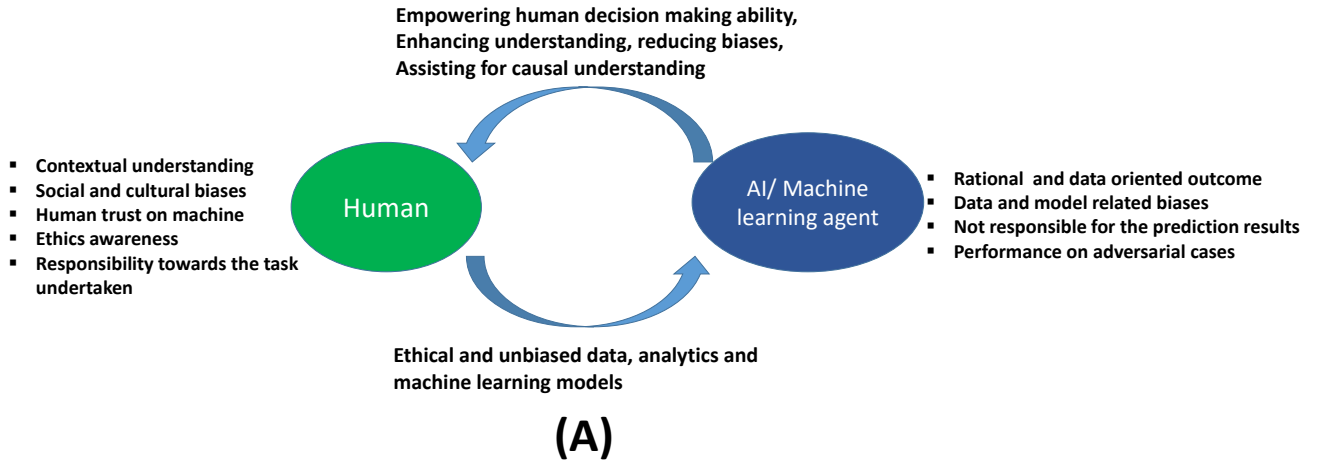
Empowering human decision making ability, Enhancing understanding, reducing biases, Assisting for causal understanding

- Contextual understanding
- Social and cultural biases
- Human trust on machine
- Ethics awareness
- Responsibility towards the task undertaken

Human

AI/ Machine learning agent

- Rational and data oriented outcome
- Data and model related biases
- Not responsible for the prediction results
- Performance on adversarial cases

Ethical and unbiased data, analytics and machine learning models

(A)